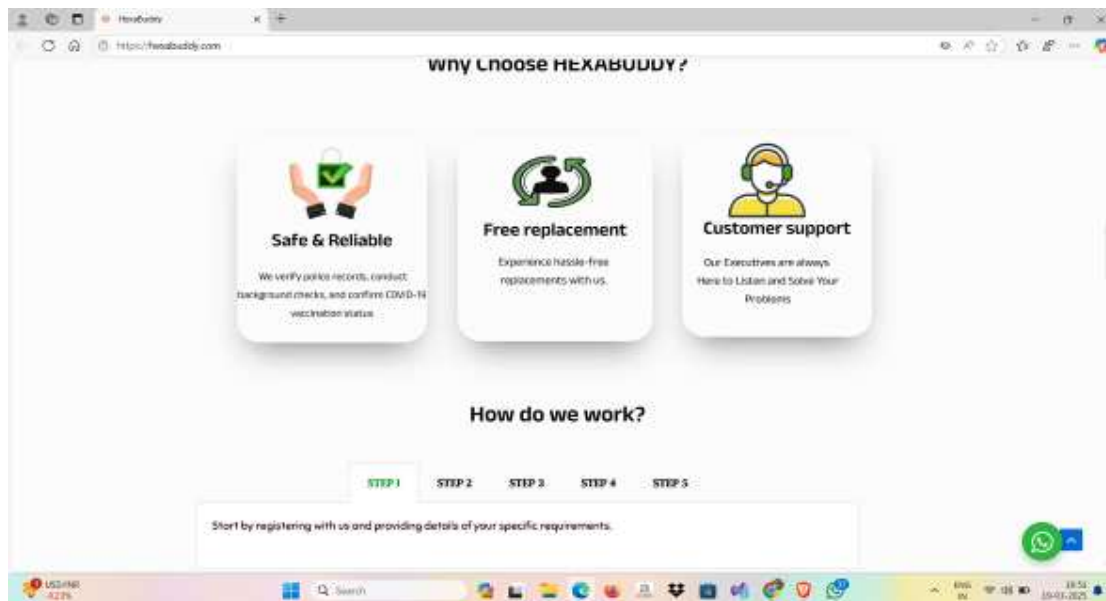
Hexabuddy

https://hexabuddy.com

Why Choose HEXABUDDY?

Safe & Reliable

We verify police records, conduct background checks, and confirm COVID-19 vaccination status

Free replacement

Experience hassle-free replacements with us.

Customer support

Our Executives are always Here to Listen and Solve Your Problems

How do we work?

STEP 1 STEP 2 STEP 3 STEP 4 STEP 5

Start by registering with us and providing details of your specific requirements.

USD/INR -0.23%

Search

ENG IN

18:51 19-03-2025